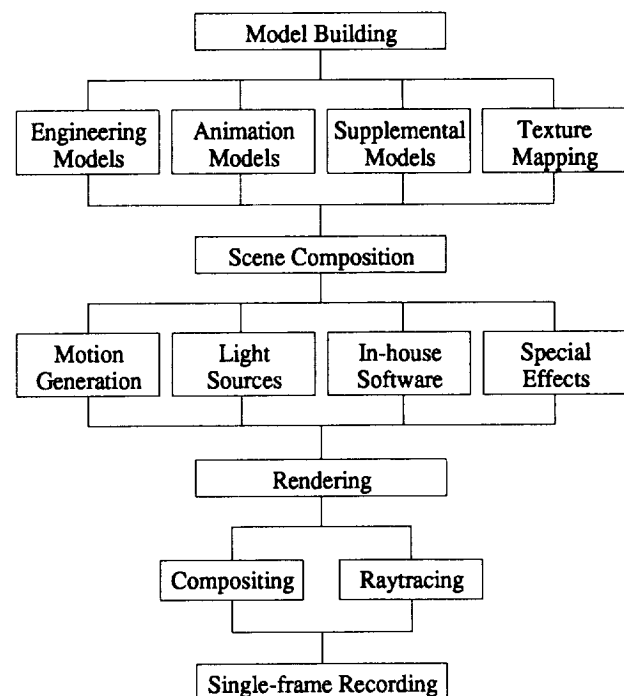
Model Building

Engineering Models

Animation Models

Supplemental Models

Texture Mapping

Scene Composition

Motion Generation

Light Sources

In-house Software

Special Effects

Rendering

Compositing

Raytracing

Single-frame Recording